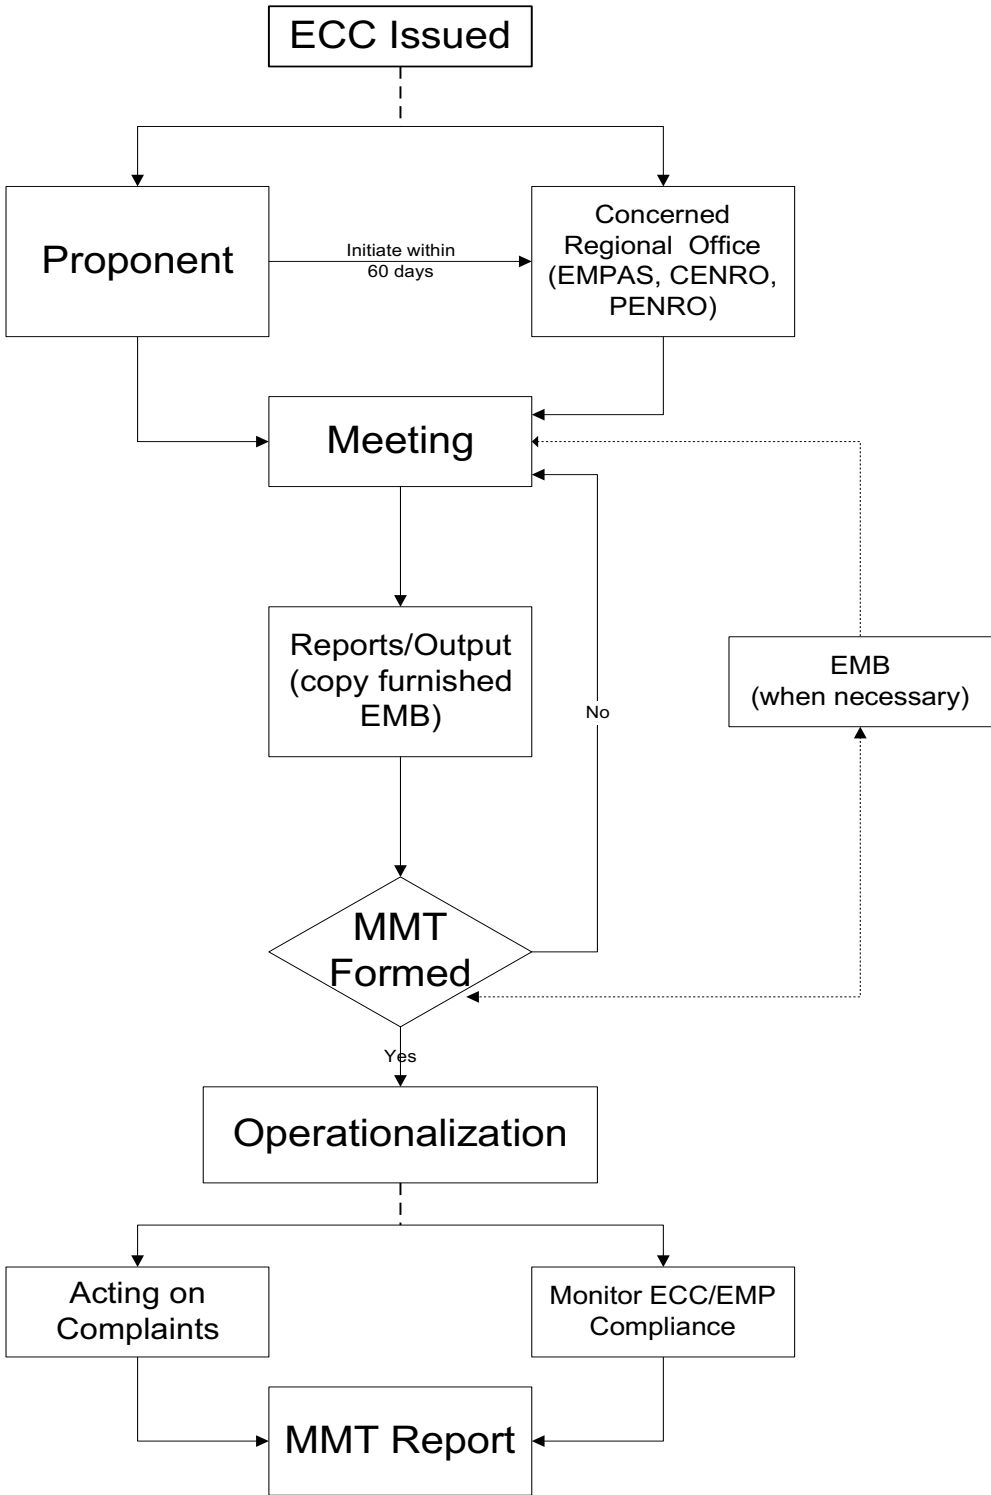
ECC Issued

Proponent

Initiate within 60 days

Concerned Regional Office (EMPAS, CENRO, PENRO)

Meeting

Reports/Output (copy furnished EMB)

No

EMB (when necessary)

MMT Formed

Yes

Operationalization

Acting on Complaints

Monitor ECC/EMP Compliance

MMT Report